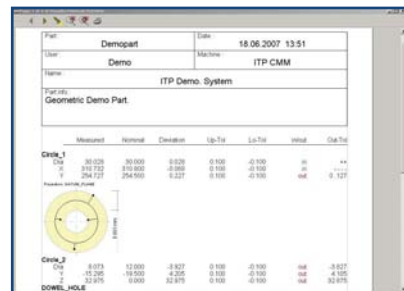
| Part | Date |
|---|---|
| Demopart | 18.06.2007 13:51 |
| User | Machine |
| Demo | ITP CMM |

Name
ITP Demo. System

Part info
Geometric Demo Part.

| | Measured | Nominal | Deviation | Up-Tol | Lo-Tol | in/out | Out-Tol |
|---|---|---|---|---|---|---|---|
| Circle_1 | | | | | | | |
| Dia | 30.028 | 30.000 | 0.028 | 0.100 | -0.100 | in | |
| X | 310.732 | 310.800 | -0.068 | 0.100 | -0.100 | in | |
| Y | 254.727 | 254.500 | 0.227 | 0.100 | -0.100 | out | 0.127 |
| Circle_2 | | | | | | | |
| Dia | 8.073 | 12.000 | -3.927 | 0.100 | -0.100 | out | -3.827 |
| X | -15.295 | -19.500 | 4.205 | 0.100 | -0.100 | out | 4.105 |
| Y | 32.975 | 0.000 | 32.975 | 0.100 | -0.100 | out | 32.875 |

DOWEL_HOLE